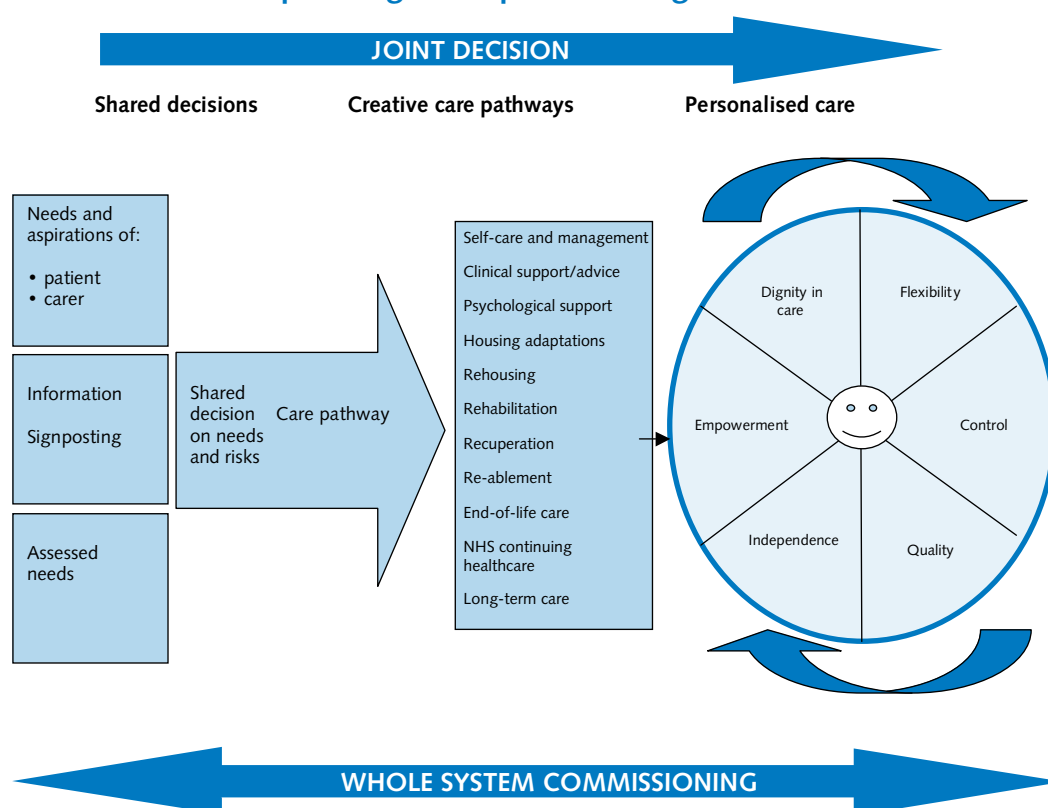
JOINT DECISION

Shared decisions

Creative care pathways

Personalised care

Needs and aspirations of:

• patient
• carer

Information

Signposting

Assessed needs

Shared decision on needs and risks

Care pathway

Self-care and management

Clinical support/advice

Psychological support

Housing adaptations

Rehousing

Rehabilitation

Recuperation

Re-ablement

End-of-life care

NHS continuing healthcare

Long-term care

Dignity in care

Flexibility

Empowerment

Control

Independence

Quality

WHOLE SYSTEM COMMISSIONING